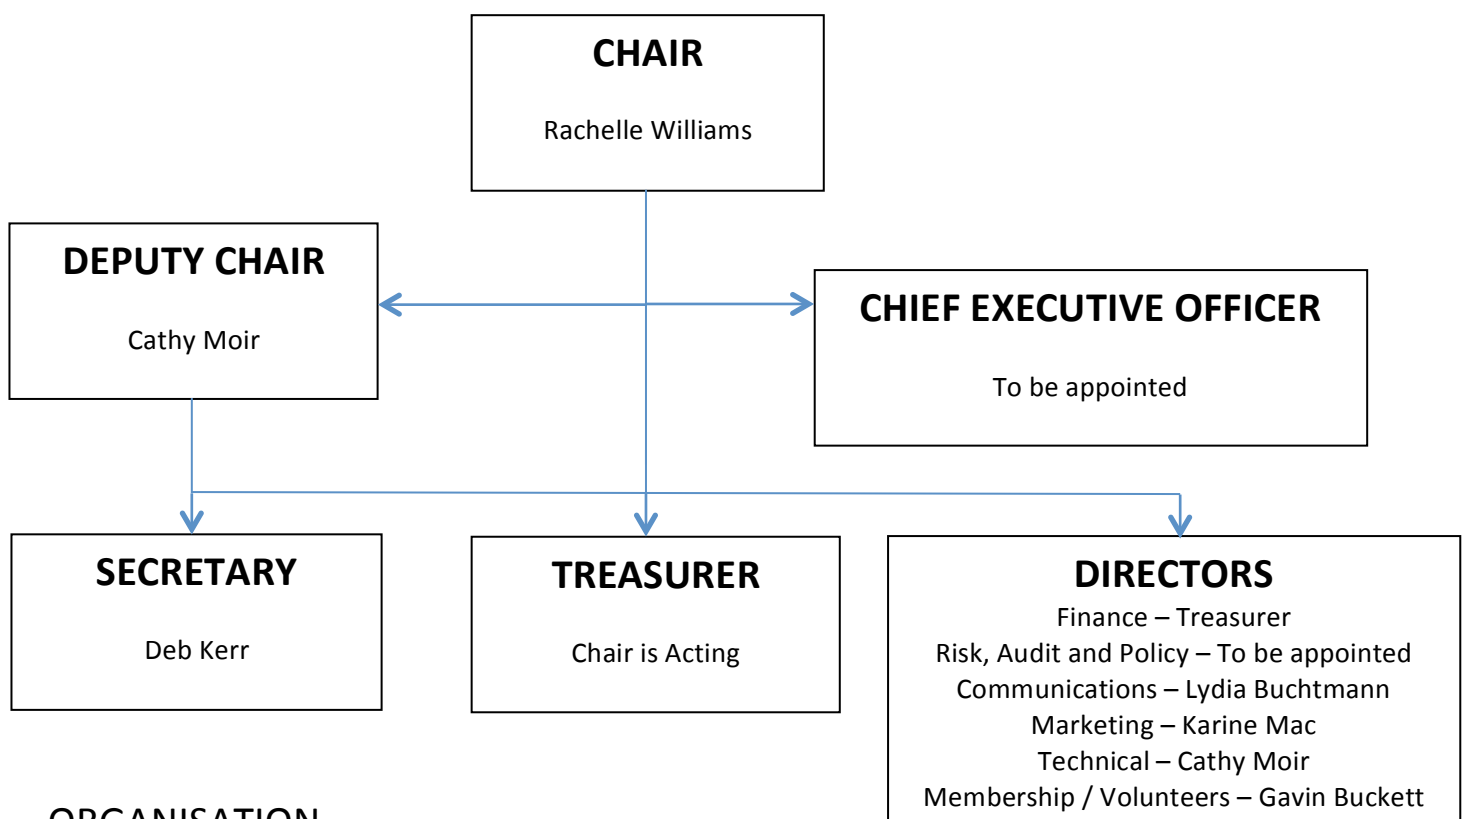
CHAIR

Rachelle Williams

DEPUTY CHAIR

Cathy Moir

CHIEF EXECUTIVE OFFICER

To be appointed

SECRETARY

Deb Kerr

TREASURER

Chair is Acting

DIRECTORS

Finance – Treasurer
Risk, Audit and Policy – To be appointed
Communications – Lydia Buchtmann
Marketing – Karine Mac
Technical – Cathy Moir
Membership / Volunteers – Gavin Buckett

ORGANISATION